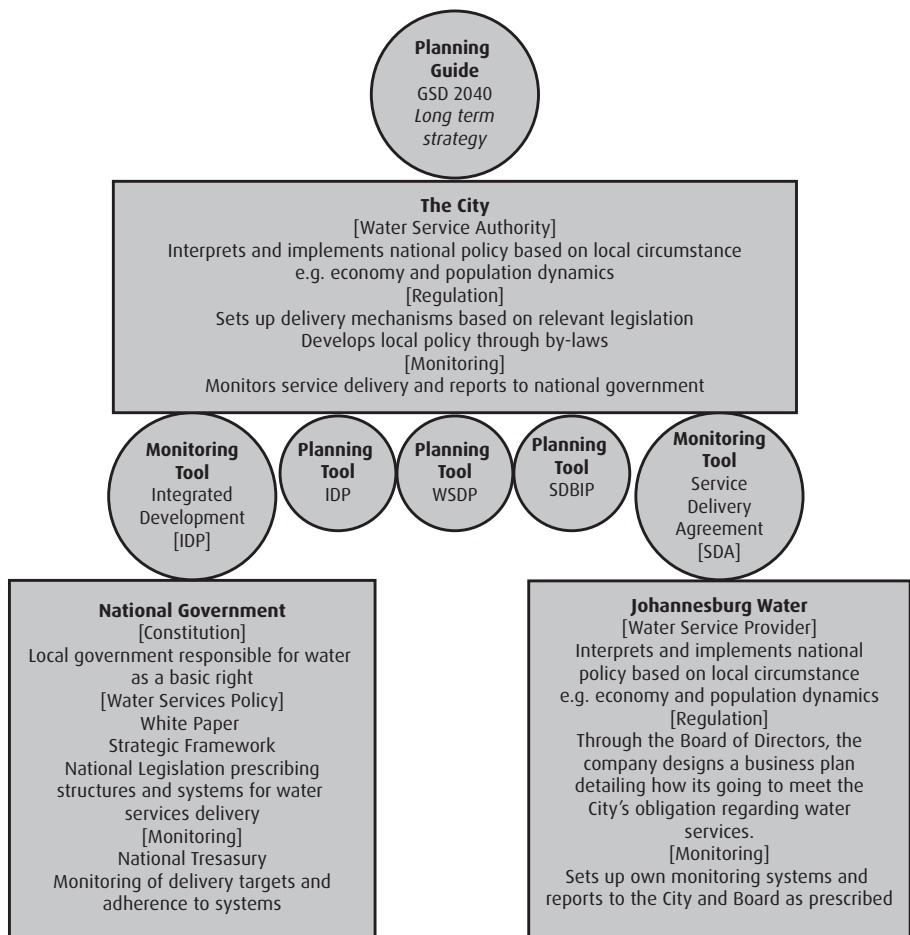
**Planning Guide**
GSD 2040
*Long term strategy*

**The City**
[Water Service Authority]
Interprets and implements national policy based on local circumstance e.g. economy and population dynamics
[Regulation]
Sets up delivery mechanisms based on relevant legislation
Develops local policy through by-laws
[Monitoring]
Monitors service delivery and reports to national government

**Monitoring Tool**
Integrated Development
[IDP]

**Planning Tool**
IDP

**Planning Tool**
WSDP

**Planning Tool**
SDBIP

**Monitoring Tool**
Service Delivery Agreement
[SDA]

**National Government**
[Constitution]
Local government responsible for water as a basic right
[Water Services Policy]
White Paper
Strategic Framework
National Legislation prescribing structures and systems for water services delivery
[Monitoring]
National Tresasury
Monitoring of delivery targets and adherence to systems

**Johannesburg Water**
[Water Service Provider]
Interprets and implements national policy based on local circumstance e.g. economy and population dynamics
[Regulation]
Through the Board of Directors, the company designs a business plan detailing how its going to meet the City's obligation regarding water services.
[Monitoring]
Sets up own monitoring systems and reports to the City and Board as prescribed